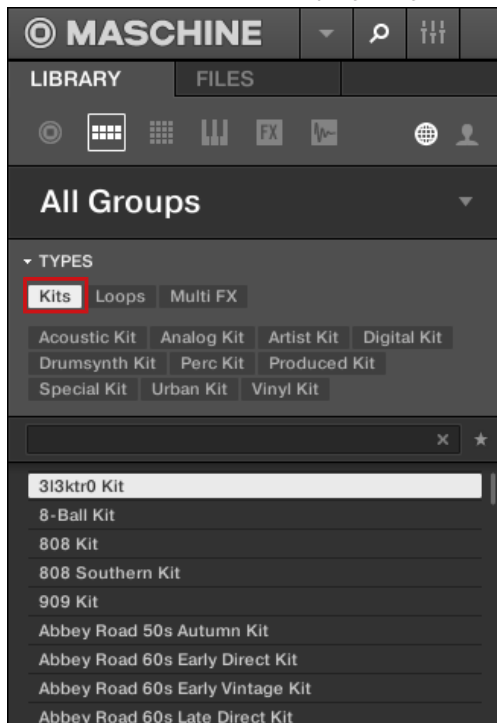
MASCHINE

LIBRARY FILES

FX

All Groups

TYPES

Kits Loops Multi FX

Acoustic Kit Analog Kit Artist Kit Digital Kit Drumsynth Kit Perc Kit Produced Kit Special Kit Urban Kit Vinyl Kit

3l3ktr0 Kit
8-Ball Kit
808 Kit
808 Southern Kit
909 Kit
Abbey Road 50s Autumn Kit
Abbey Road 60s Early Direct Kit
Abbey Road 60s Early Vintage Kit
Abbey Road 60s Late Direct Kit